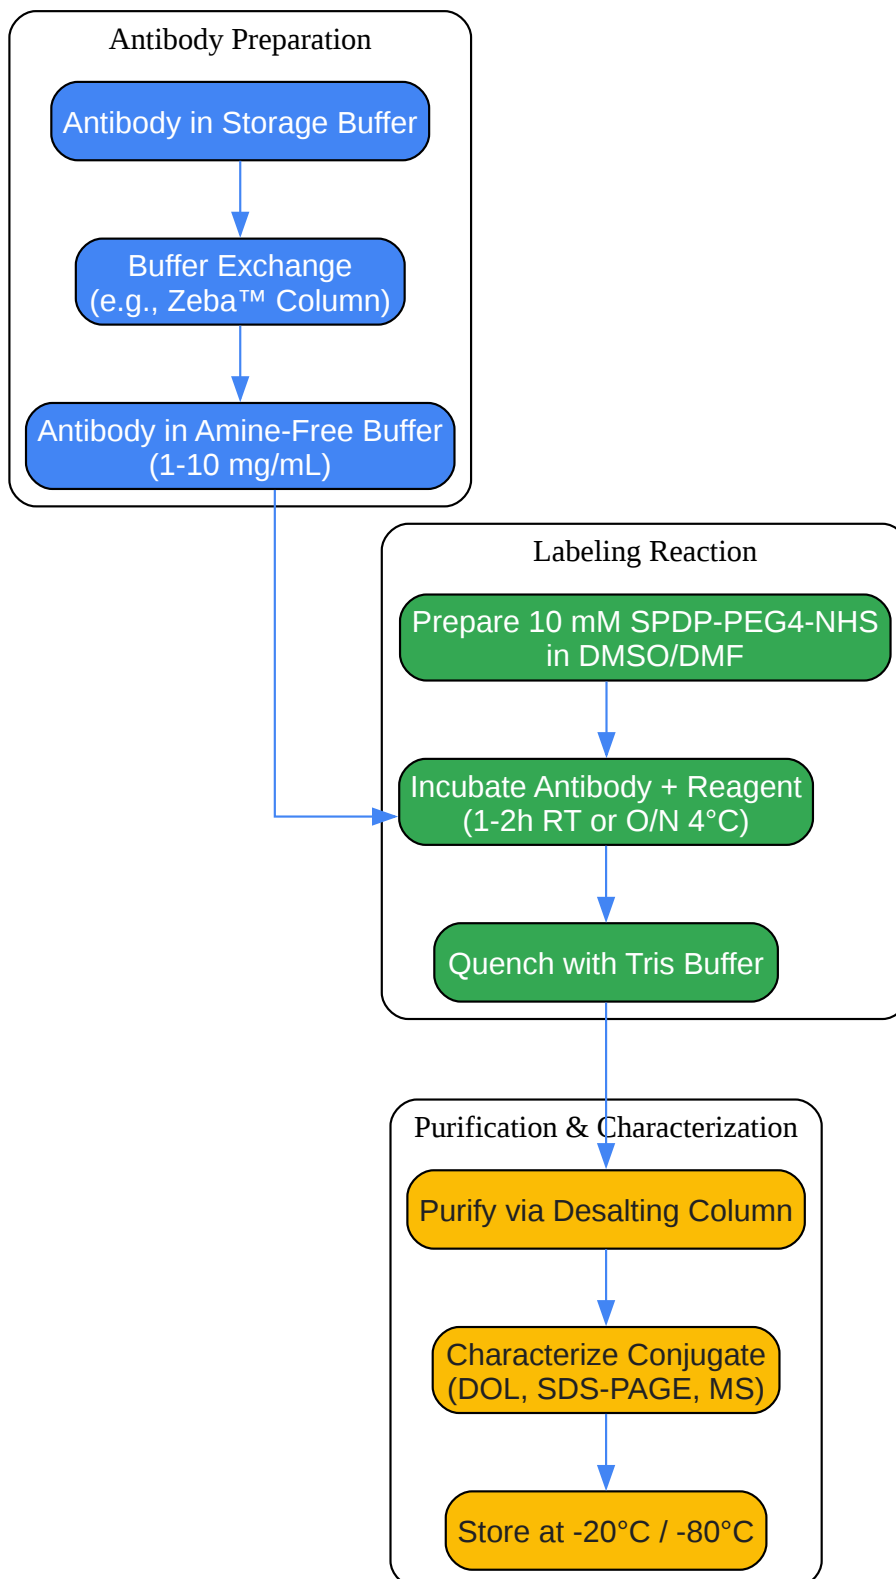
Antibody Preparation

Antibody in Storage Buffer

Buffer Exchange
(e.g., Zeba™ Column)

Antibody in Amine-Free Buffer
(1-10 mg/mL)

Labeling Reaction

Prepare 10 mM SPDP-PEG4-NHS
in DMSO/DMF

Incubate Antibody + Reagent
(1-2h RT or O/N 4°C)

Quench with Tris Buffer

Purification & Characterization

Purify via Desalting Column

Characterize Conjugate
(DOL, SDS-PAGE, MS)

Store at -20°C / -80°C